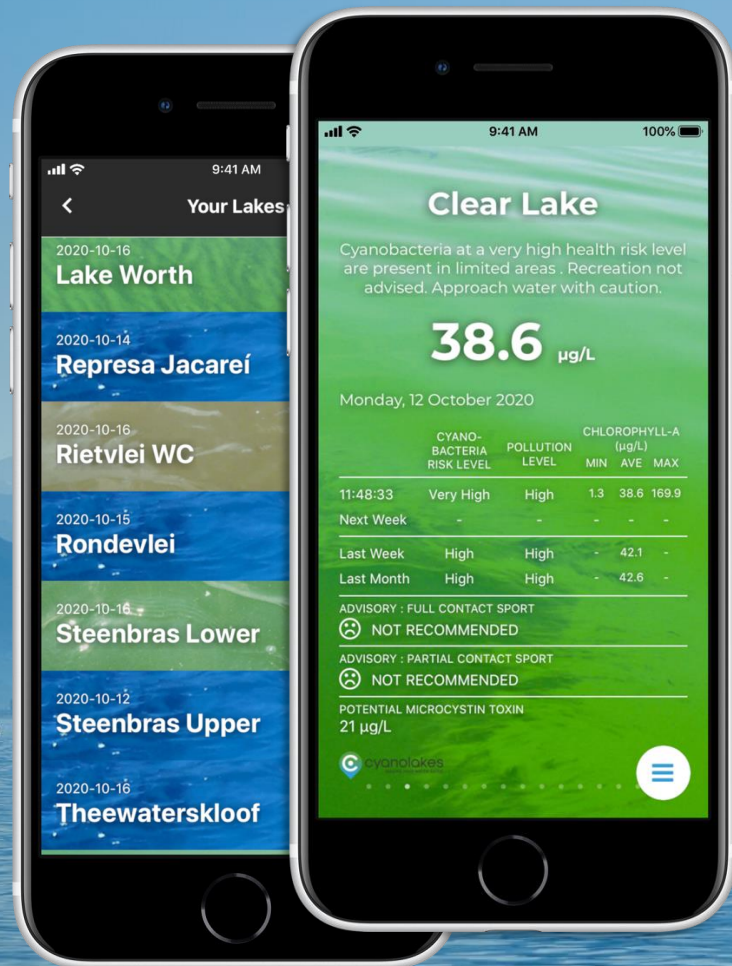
9:41 AM

<

Your Lakes

2020-10-16
Lake Worth

2020-10-14
Represa Jacareí

2020-10-16
Rietvlei WC

2020-10-15
Rondevlei

2020-10-16
Steenbras Lower

2020-10-12
Steenbras Upper

2020-10-16
Theewaterskloof

9:41 AM 100%

Clear Lake

Cyanobacteria at a very high health risk level are present in limited areas . Recreation not advised. Approach water with caution.

38.6 µg/L

Monday, 12 October 2020

| | CYANO-BACTERIA RISK LEVEL | POLLUTION LEVEL | CHLOROPHYLL-A (µg/L) MIN | AVE | MAX |
|---|---|---|---|---|---|
| 11:48:33 | Very High | High | 1.3 | 38.6 | 169.9 |
| Next Week | - | - | - | - | - |
| Last Week | High | High | - | 42.1 | - |
| Last Month | High | High | - | 42.6 | - |

ADVISORY : FULL CONTACT SPORT
NOT RECOMMENDED

ADVISORY : PARTIAL CONTACT SPORT
NOT RECOMMENDED

POTENTIAL MICROCYSTIN TOXIN
21 µg/L

cyanolakes